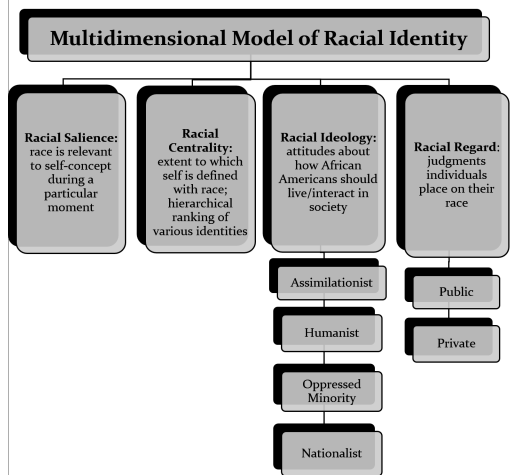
Multidimensional Model of Racial Identity

Racial Salience: race is relevant to self-concept during a particular moment

Racial Centrality: extent to which self is defined with race; hierarchical ranking of various identities

Racial Ideology: attitudes about how African Americans should live/interact in society

Assimilationist

Humanist

Oppressed Minority

Nationalist

Racial Regard: judgments individuals place on their race

Public

Private